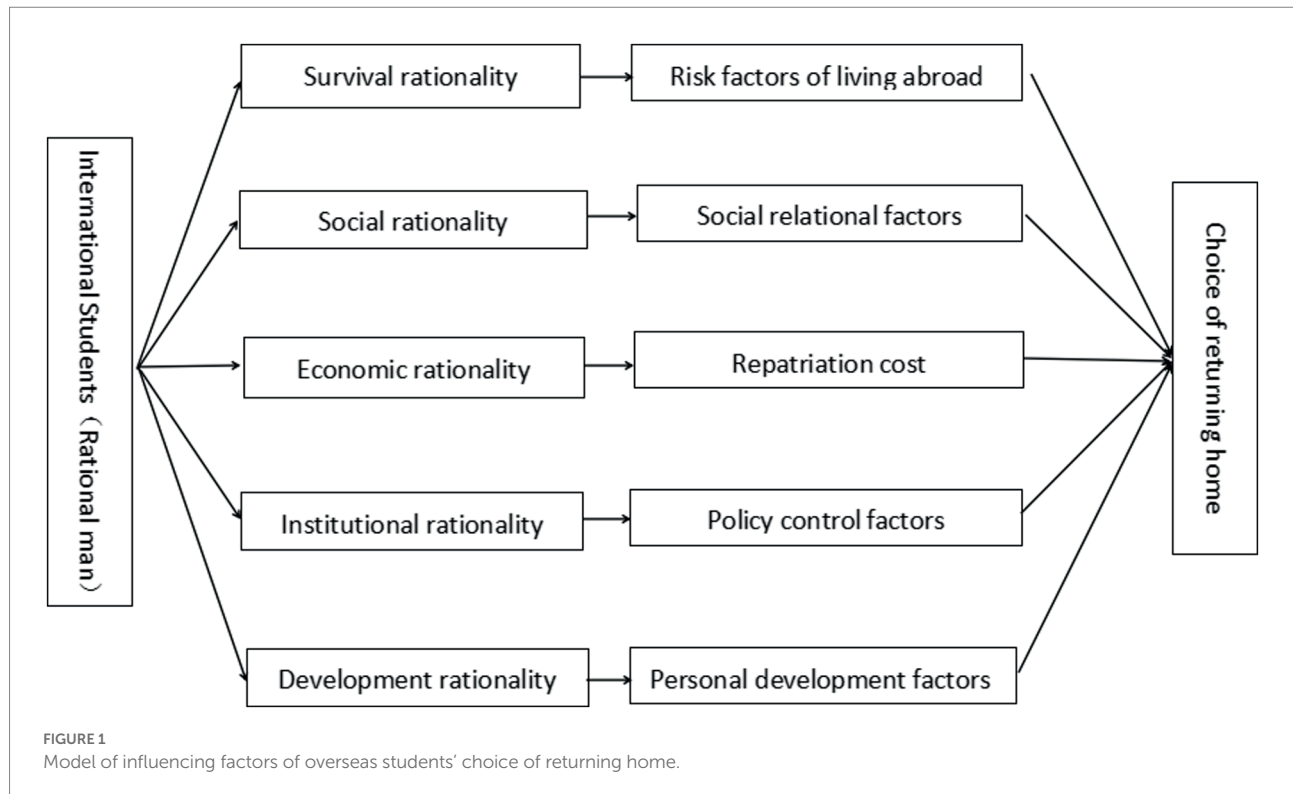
International Students（Rational man）

Survival rationality

Risk factors of living abroad

Social rationality

Social relational factors

Economic rationality

Repatriation cost

Institutional rationality

Policy control factors

Development rationality

Personal development factors

Choice of returning home

FIGURE 1
Model of influencing factors of overseas students' choice of returning home.